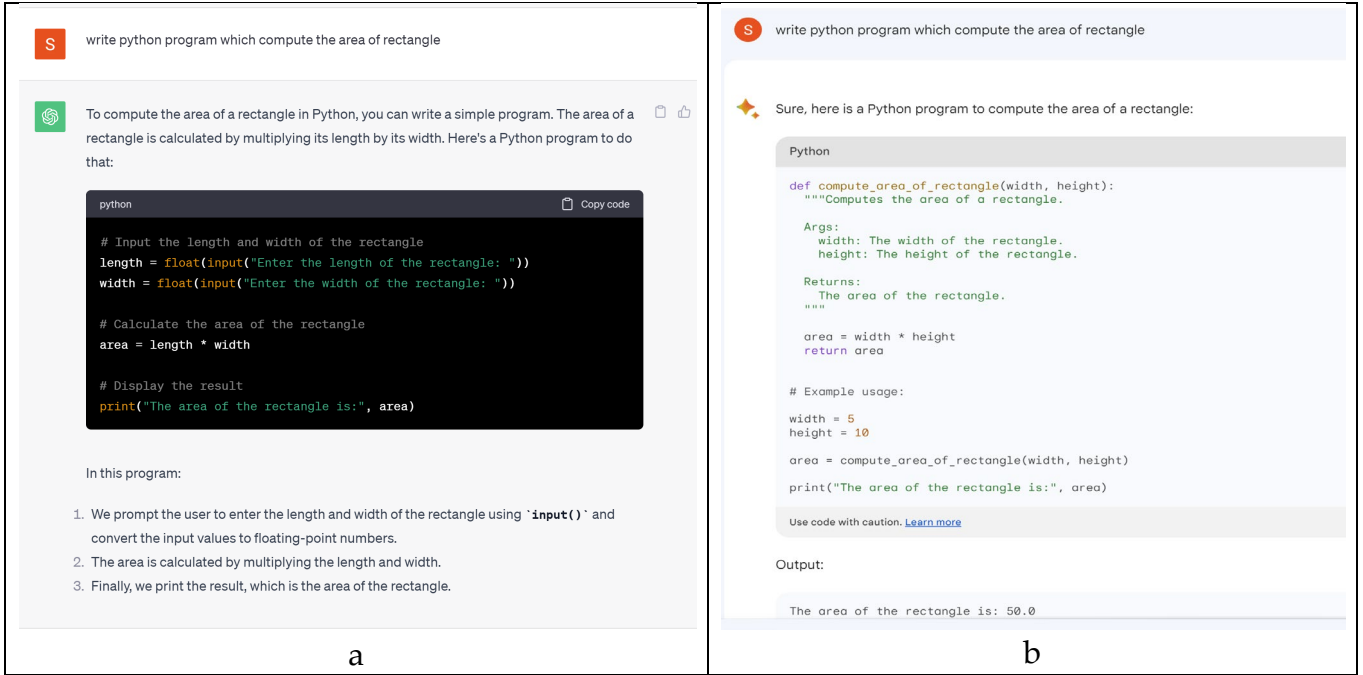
S

write python program which compute the area of rectangle

To compute the area of a rectangle in Python, you can write a simple program. The area of a rectangle is calculated by multiplying its length by its width. Here's a Python program to do that:

python

Copy code

```
# Input the length and width of the rectangle
length = float(input("Enter the length of the rectangle: "))
width = float(input("Enter the width of the rectangle: "))

# Calculate the area of the rectangle
area = length * width

# Display the result
print("The area of the rectangle is:", area)
```

In this program:

1. We prompt the user to enter the length and width of the rectangle using `input()` and convert the input values to floating-point numbers.
2. The area is calculated by multiplying the length and width.
3. Finally, we print the result, which is the area of the rectangle.

a

S

write python program which compute the area of rectangle

Sure, here is a Python program to compute the area of a rectangle:

Python

```
def compute_area_of_rectangle(width, height):
  """Computes the area of a rectangle.

  Args:
    width: The width of the rectangle.
    height: The height of the rectangle.

  Returns:
    The area of the rectangle.
  """

  area = width * height
  return area


# Example usage:

width = 5
height = 10

area = compute_area_of_rectangle(width, height)

print("The area of the rectangle is:", area)
```

Use code with caution. Learn more

Output:

The area of the rectangle is: 50.0

b